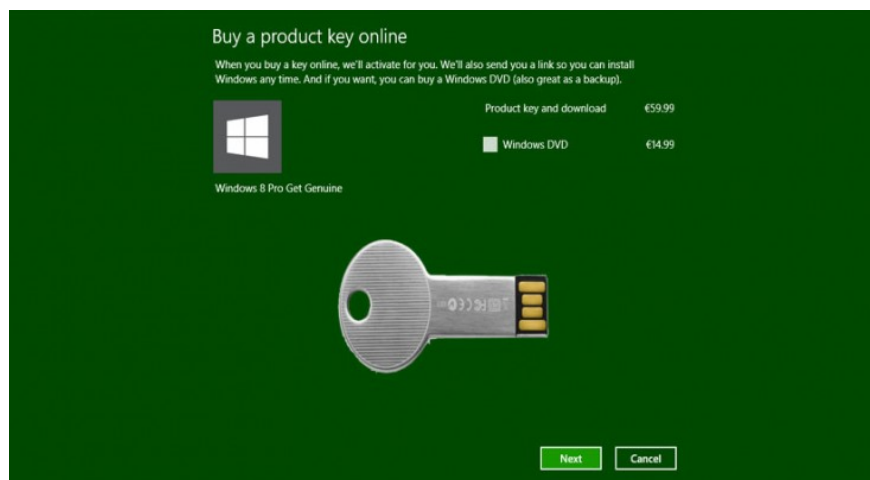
Buy a product key online

When you buy a key online, we'll activate for you. We'll also send you a link so you can install Windows any time. And if you want, you can buy a Windows DVD (also great as a backup).

Product key and download €59.99

Windows DVD €14.99

Windows 8 Pro Get Genuine

Next

Cancel